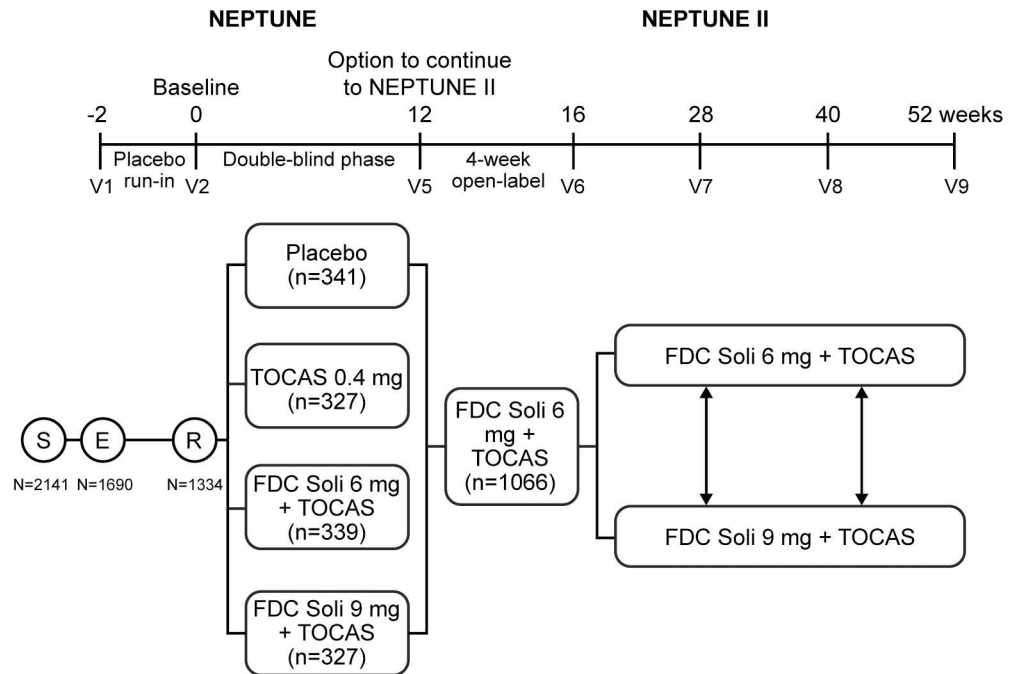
NEPTUNE

NEPTUNE II

Option to continue to NEPTUNE II

Baseline

-2 0 12 16 28 40 52 weeks

Placebo run-in

Double-blind phase

4-week open-label

V1 V2 V5 V6 V7 V8 V9

Placebo (n=341)

TOCAS 0.4 mg (n=327)

FDC Soli 6 mg + TOCAS (n=339)

FDC Soli 9 mg + TOCAS (n=327)

S E R

N=2141 N=1690 N=1334

FDC Soli 6 mg + TOCAS (n=1066)

FDC Soli 6 mg + TOCAS

FDC Soli 9 mg + TOCAS